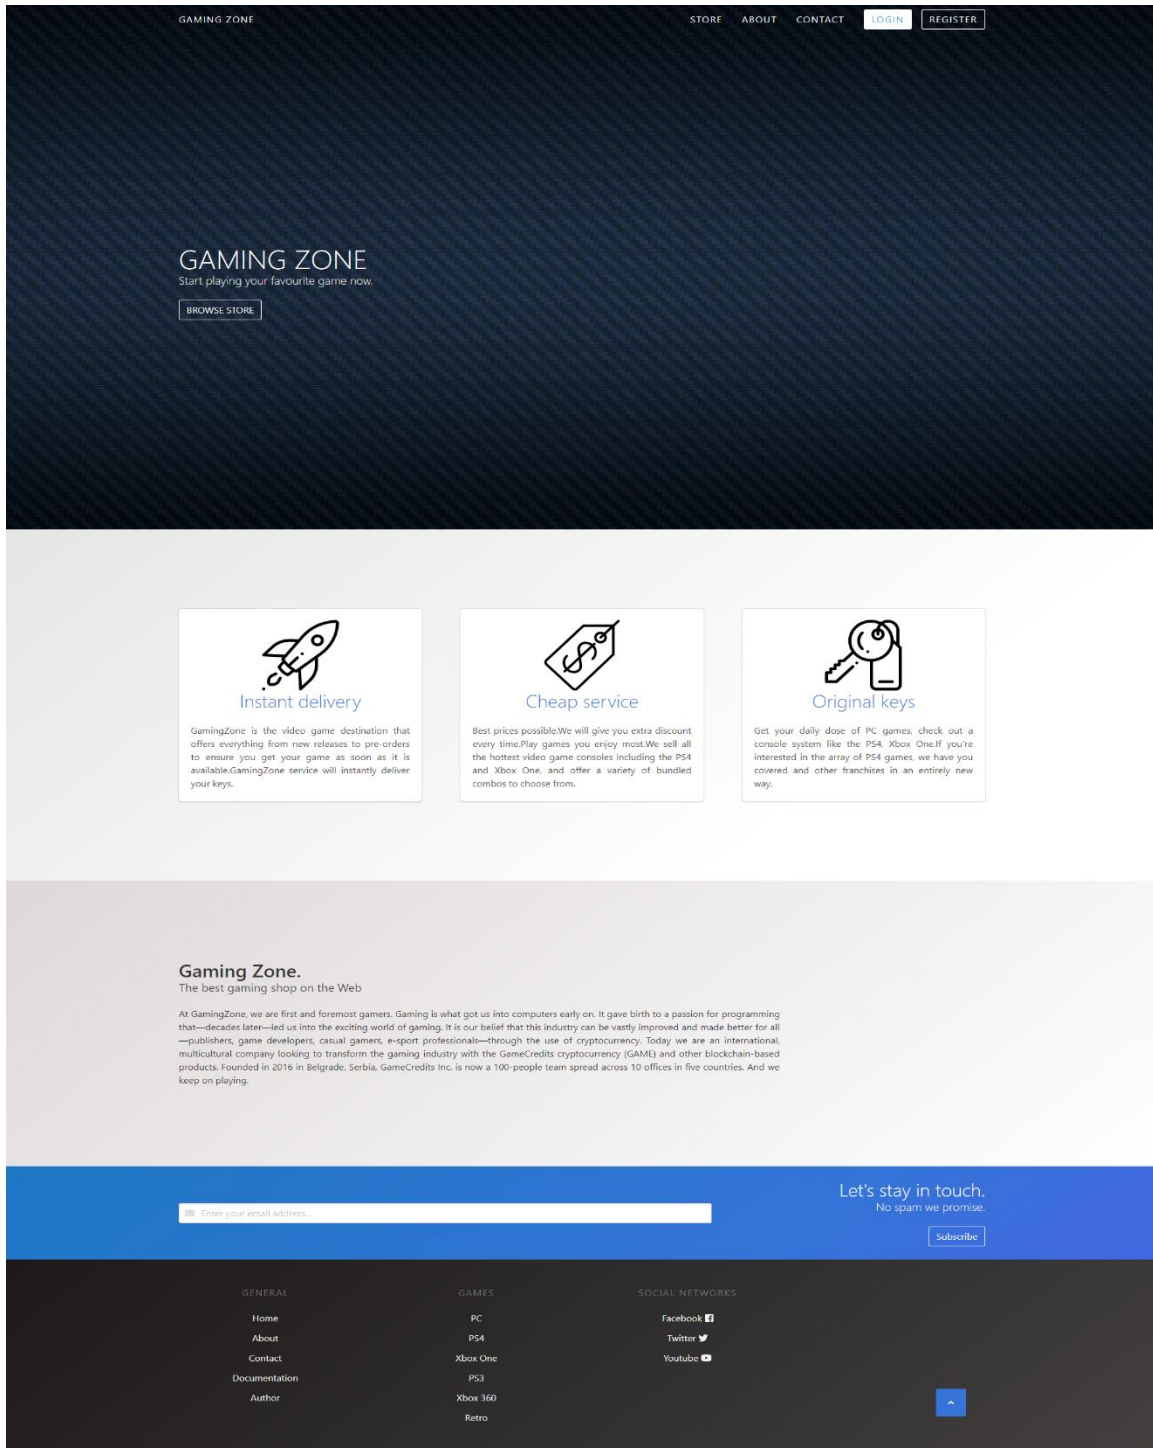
GAMING ZONE

STORE ABOUT CONTACT LOGIN REGISTER

GAMING ZONE
Start playing your favourite game now.

BROWSE STORE

Instant delivery

GamingZone is the video game destination that offers everything from new releases to pre-orders to ensure you get your game as soon as it is available.GamingZone service will instantly deliver your keys.

Cheap service

Best prices possible.We will give you extra discount every time.Play games you enjoy most.We sell all the hottest video game consoles including the PS4 and Xbox One, and offer a variety of bundled combos to choose from.

Original keys

Get your daily dose of PC games, check out a console system like the PS4, Xbox One.If you're interested in the array of PS4 games, we have you covered and other franchises in an entirely new way.

Gaming Zone.
The best gaming shop on the Web

At GamingZone, we are first and foremost gamers. Gaming is what got us into computers early on. It gave birth to a passion for programming that—decades later—led us into the exciting world of gaming. It is our belief that this industry can be vastly improved and made better for all —publishers, game developers, casual gamers, e-sport professionals—through the use of cryptocurrency. Today we are an international, multicultural company looking to transform the gaming industry with the GameCredits cryptocurrency (GAME) and other blockchain-based products. Founded in 2016 in Belgrade, Serbia, GameCredits Inc. is now a 100-people team spread across 10 offices in five countries. And we keep on playing.

Enter your email address...

Let's stay in touch.
No spam we promise.

Subscribe

GENERAL
Home
About
Contact
Documentation
Author

GAMES
PC
PS4
Xbox One
PS3
Xbox 360
Retro

SOCIAL NETWORKS
Facebook
Twitter
Youtube